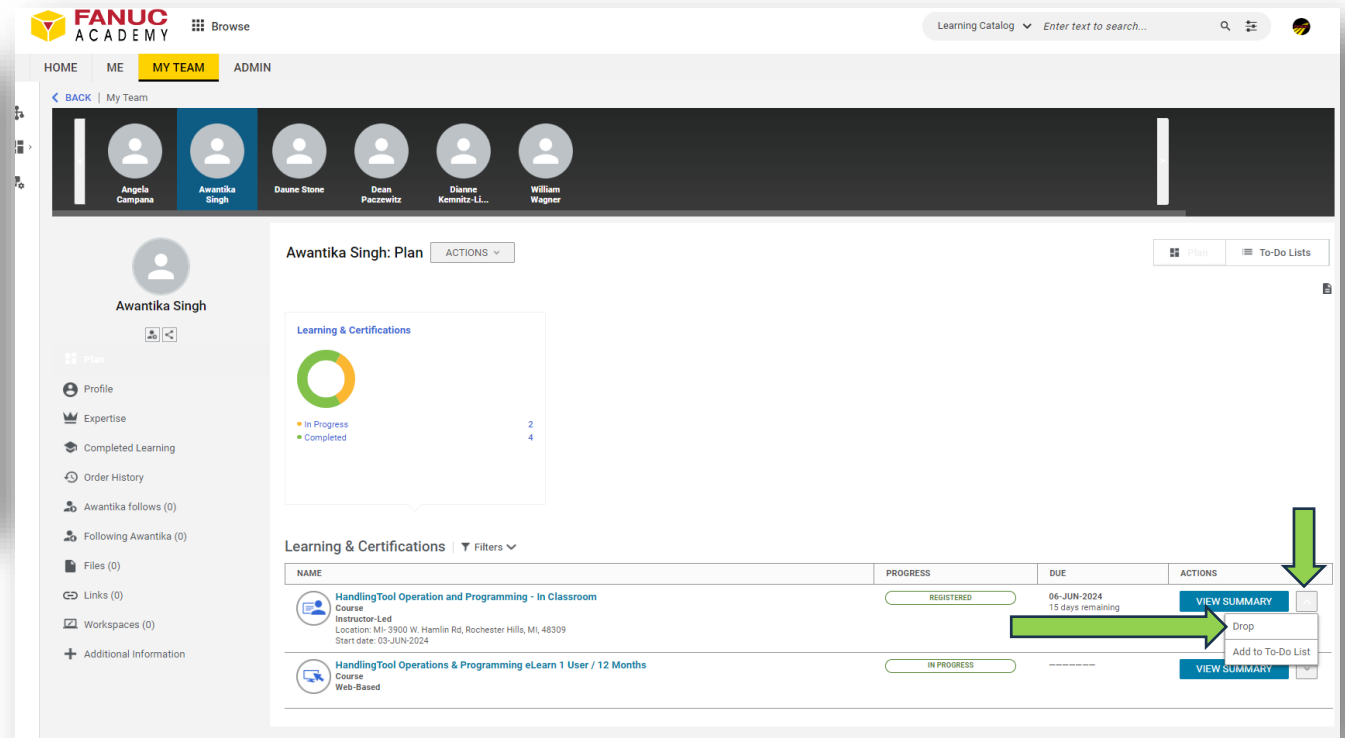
FANUC ACADEMY

Browse

Learning Catalog Enter text to search...

HOME ME MY TEAM ADMIN

BACK | My Team

Angela Campana
Awantika Singh
Daune Stone
Dean Paczewitz
Dianne Kemnitz-Li...
William Wagner

Awantika Singh

Plan
Profile
Expertise
Completed Learning
Order History
Awantika follows (0)
Following Awantika (0)
Files (0)
Links (0)
Workspaces (0)
Additional Information

Awantika Singh: Plan ACTIONS

Plan To-Do Lists

Learning & Certifications

In Progress 2
Completed 4

Learning & Certifications Filters

| NAME | PROGRESS | DUE | ACTIONS |
|---|---|---|---|
| HandlingTool Operation and Programming - In Classroom Course Instructor-Led Location: MI- 3900 W. Hamlin Rd, Rochester Hills, MI, 48309 Start date: 03-JUN-2024 | REGISTERED | 06-JUN-2024 15 days remaining | VIEW SUMMARY |
| HandlingTool Operations & Programming eLearn 1 User / 12 Months Course Web-Based | IN PROGRESS | ------- | VIEW SUMMARY |

Drop
Add to To-Do List